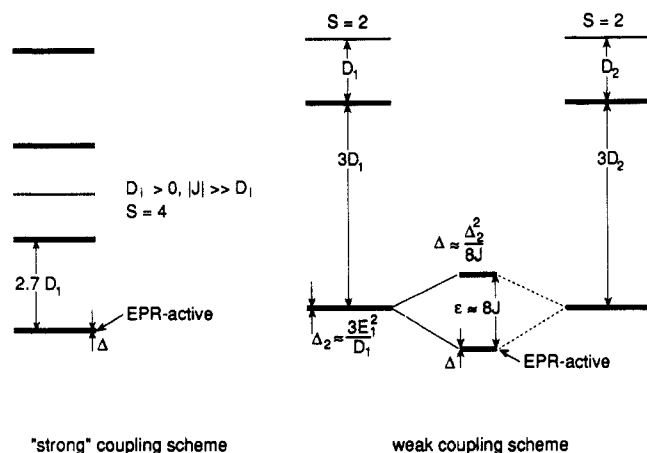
$D_1 > 0, |J| >> D_1$
$S = 4$

$2.7\ D_1$

EPR-active

$\Delta$

"strong" coupling scheme

S = 2

$D_1$

$3D_1$

$\Delta_2 \approx \frac{3E_1^2}{D_1}$

$\Delta \approx \frac{\Delta_2^2}{8J}$

$\varepsilon \approx 8J$

$\Delta$

EPR-active

S = 2

$D_2$

$3D_2$

weak coupling scheme